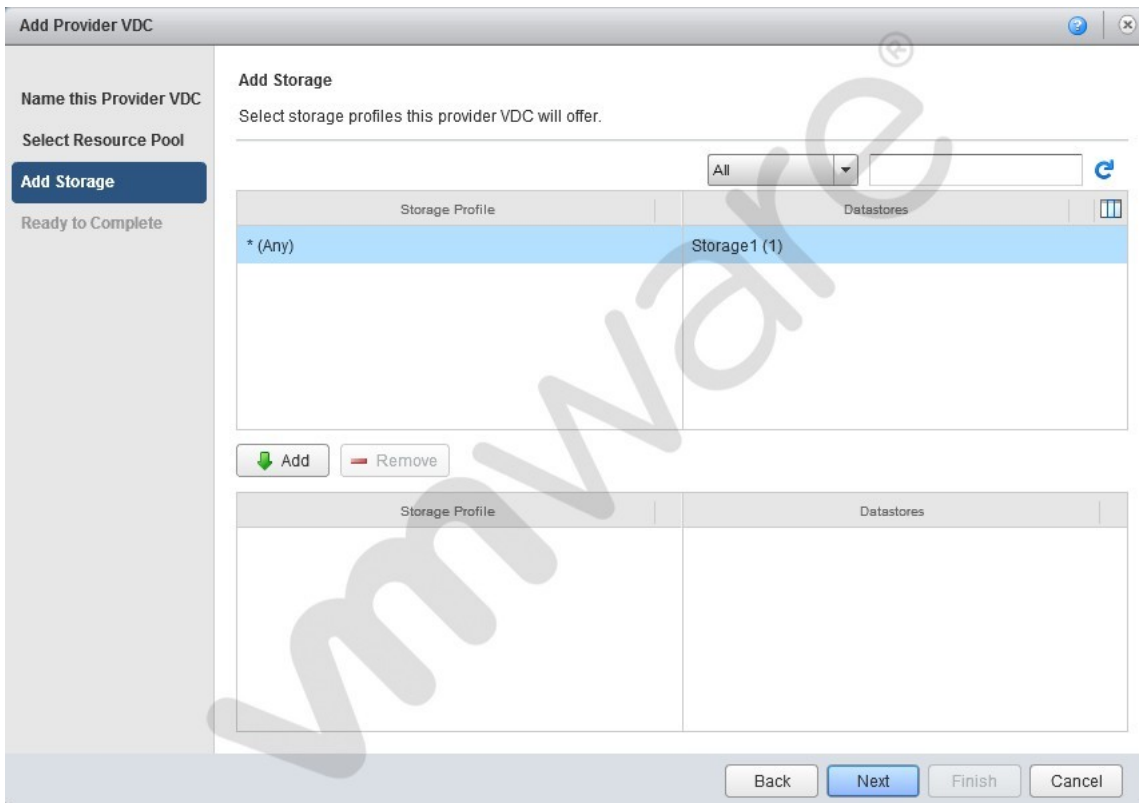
Add Provider VDC

Name this Provider VDC
Select Resource Pool
Add Storage
Ready to Complete

Add Storage

Select storage profiles this provider VDC will offer.

All

| Storage Profile | Datastores |
|---|---|
| * (Any) | Storage1 (1) |

Add
Remove

| Storage Profile | Datastores |
|---|---|

vmware®

Back
Next
Finish
Cancel